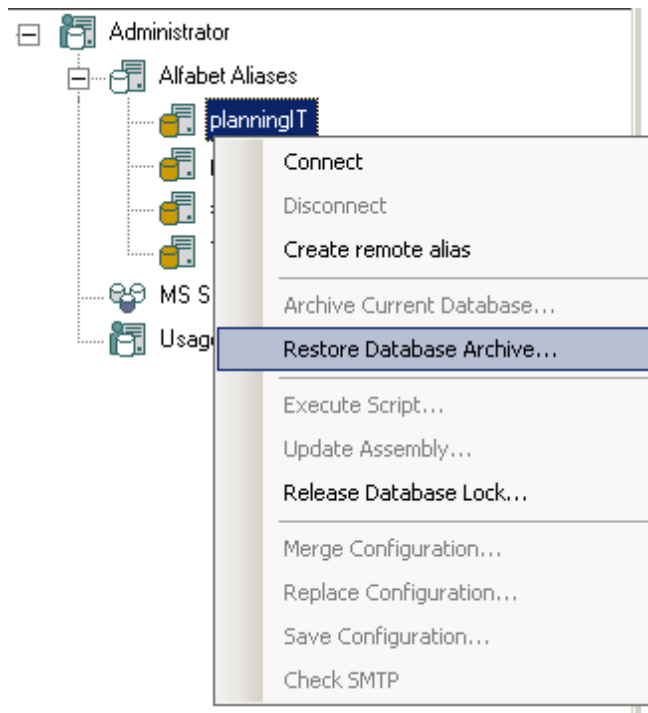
Administrator
Alfabet Aliases
planningIT
MS S
Usag

Connect
Disconnect
Create remote alias
Archive Current Database...
Restore Database Archive...
Execute Script...
Update Assembly...
Release Database Lock...
Merge Configuration...
Replace Configuration...
Save Configuration...
Check SMTP